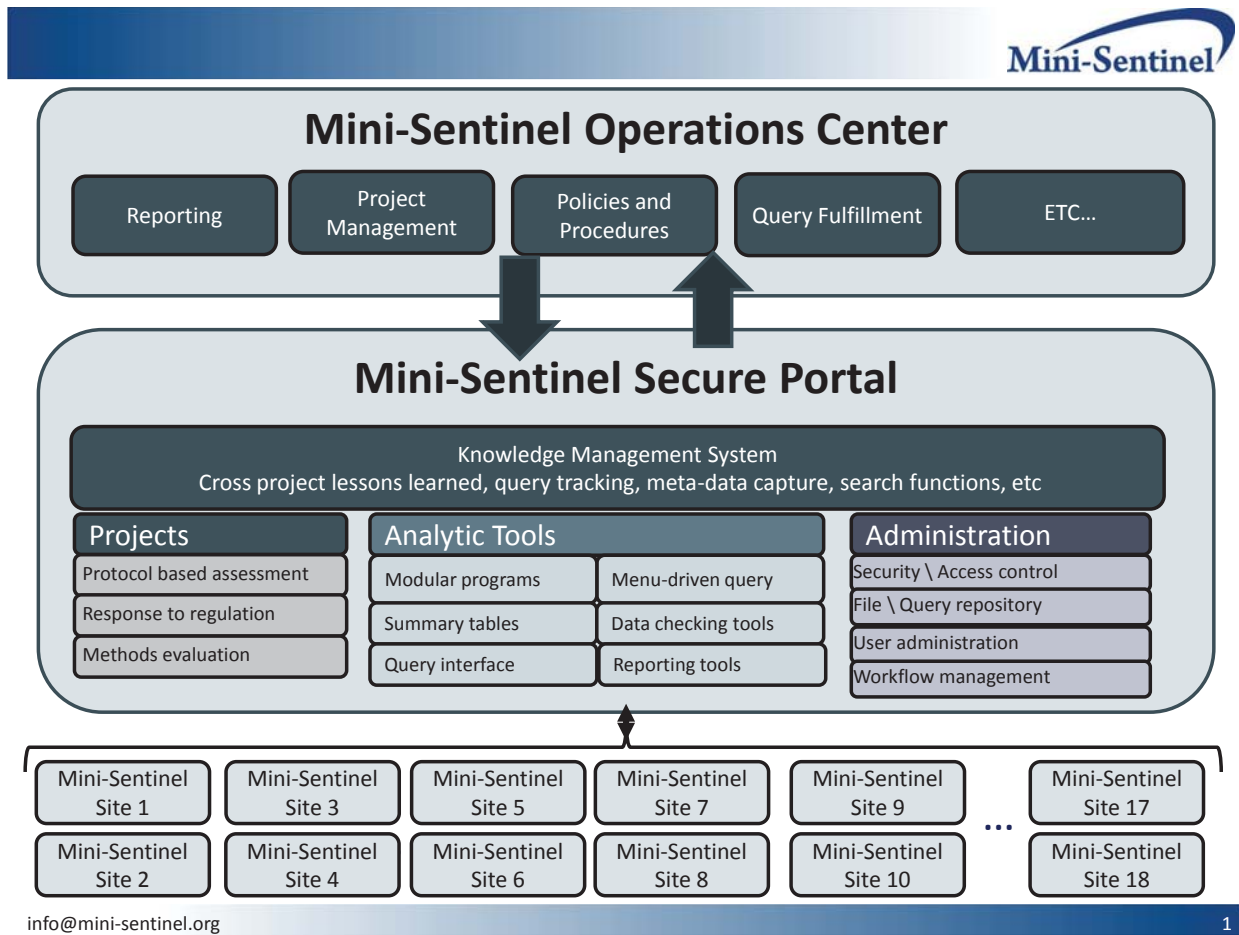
Mini-Sentinel

Mini-Sentinel Operations Center

Reporting

Project Management

Policies and Procedures

Query Fulfillment

ETC…

Mini-Sentinel Secure Portal

Knowledge Management System
Cross project lessons learned, query tracking, meta-data capture, search functions, etc

Projects

Protocol based assessment

Response to regulation

Methods evaluation

Analytic Tools

Modular programs

Menu-driven query

Summary tables

Data checking tools

Query interface

Reporting tools

Administration

Security \ Access control

File \ Query repository

User administration

Workflow management

Mini-Sentinel Site 1

Mini-Sentinel Site 2

Mini-Sentinel Site 3

Mini-Sentinel Site 4

Mini-Sentinel Site 5

Mini-Sentinel Site 6

Mini-Sentinel Site 7

Mini-Sentinel Site 8

Mini-Sentinel Site 9

Mini-Sentinel Site 10

…

Mini-Sentinel Site 17

Mini-Sentinel Site 18

info@mini-sentinel.org

1